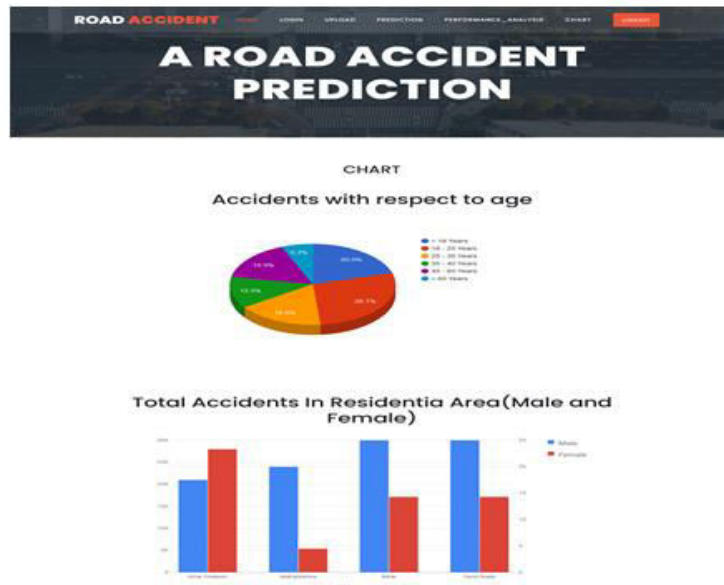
ROAD ACCIDENT HOME LOGIN UPLOAD PREDICTION PERFORMANCE_ANALYSIS CHART LOGOUT

A ROAD ACCIDENT PREDICTION

CHART

Accidents with respect to age

< 18 Years
18 - 25 Years
25 - 35 Years
35 - 45 Years
45 - 60 Years
> 60 Years

20.0%
26.7%
16.0%
13.3%
13.3%
6.7%

Total Accidents In Residentia Area(Male and Female)

Male
Female

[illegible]